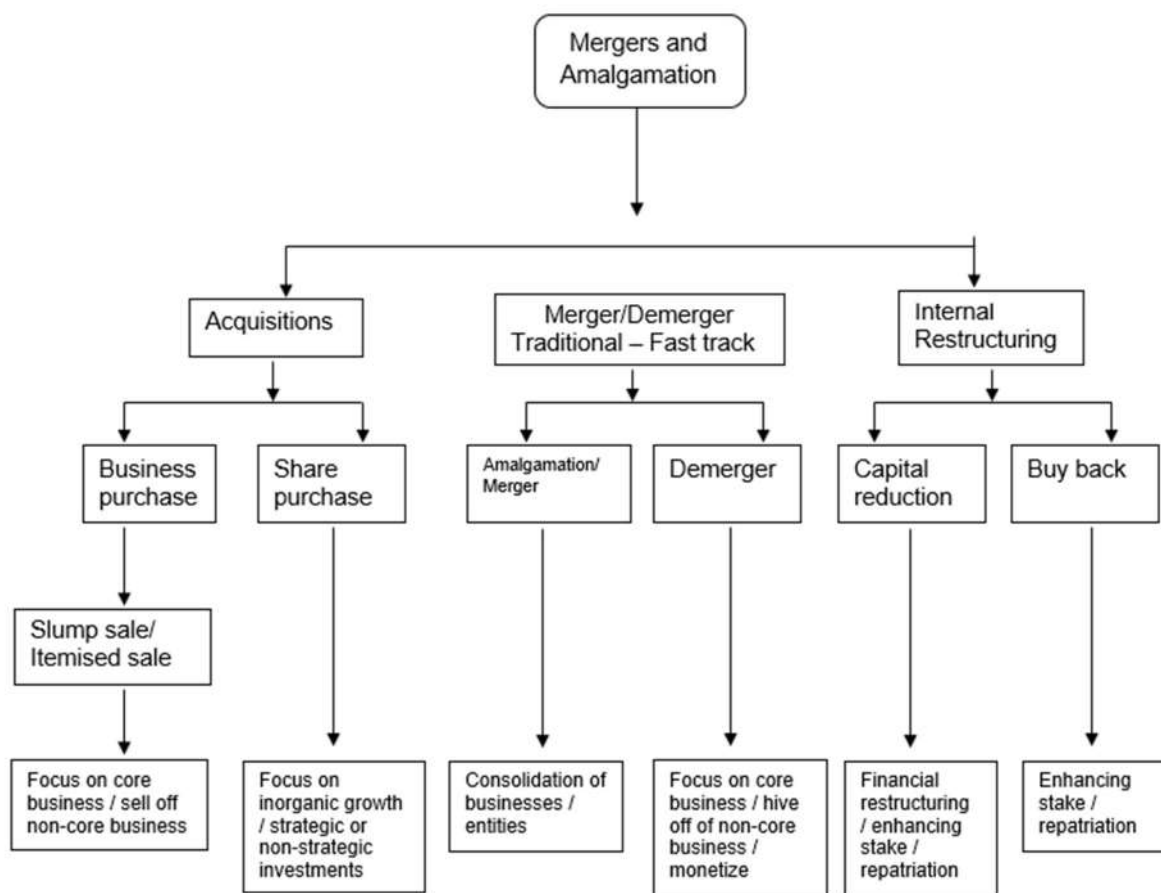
Mergers and Amalgamation

Acquisitions

Merger/Demerger Traditional – Fast track

Internal Restructuring

Business purchase

Share purchase

Amalgamation/ Merger

Demerger

Capital reduction

Buy back

Slump sale/ Itemised sale

Focus on core business / sell off non-core business

Focus on inorganic growth / strategic or non-strategic investments

Consolidation of businesses / entities

Focus on core business / hive off of non-core business / monetize

Financial restructuring / enhancing stake / repatriation

Enhancing stake / repatriation